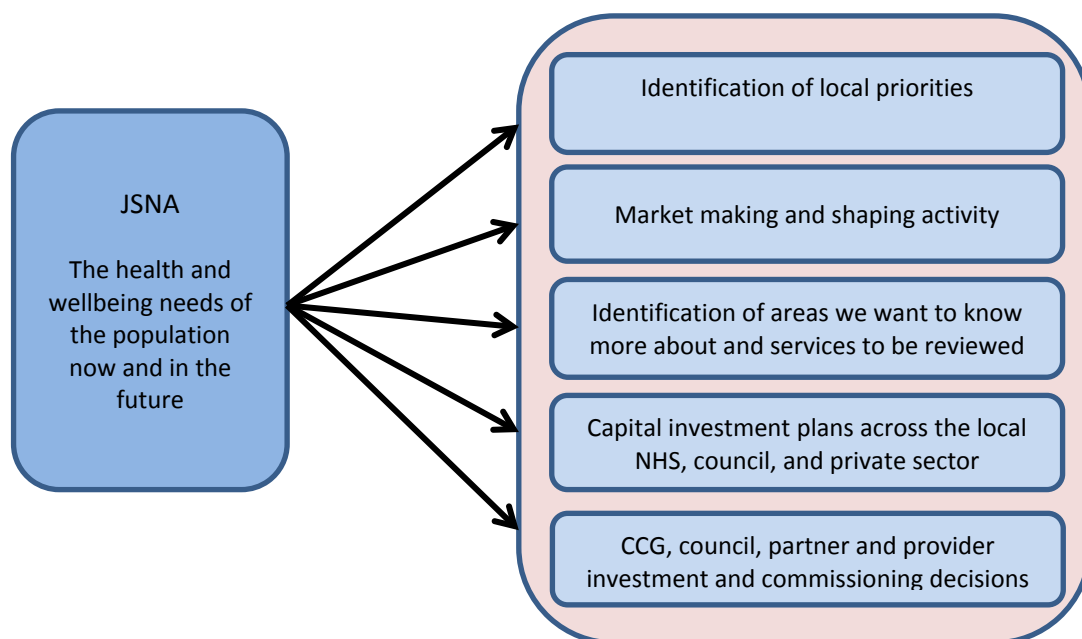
JSNA

The health and wellbeing needs of the population now and in the future

Identification of local priorities

Market making and shaping activity

Identification of areas we want to know more about and services to be reviewed

Capital investment plans across the local NHS, council, and private sector

CCG, council, partner and provider investment and commissioning decisions